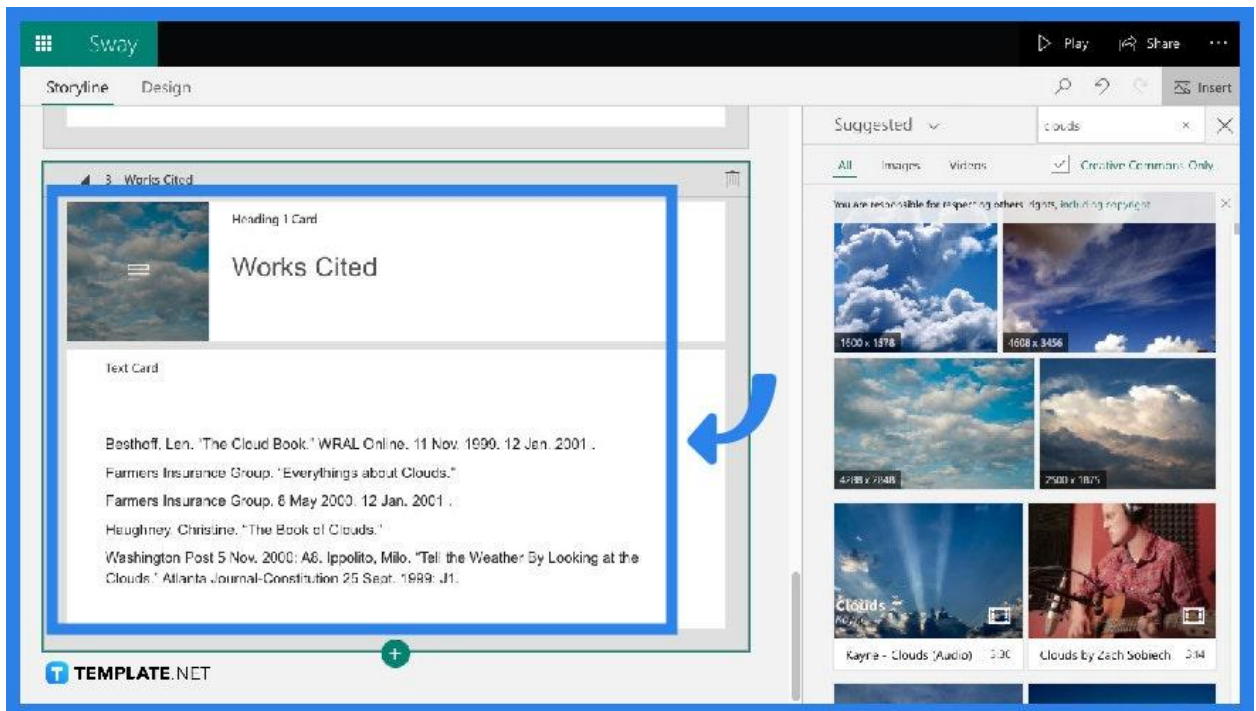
Sway

Play Share ···

Storyline Design

Insert

Suggested

clouds

All Images Videos Creative Commons Only

You are responsible for respecting others' rights, including copyright

1600 x 1578

4608 x 3456

4288 x 2848

2500 x 1875

Clouds

Kayne - Clouds (Audio) 3:30

Clouds by Zach Sobiech 3:14

3 Works Cited

Heading 1 Card

Works Cited

Text Card

Besthoff, Len. "The Cloud Book." WRAL Online. 11 Nov. 1999. 12 Jan. 2001 .

Farmers Insurance Group. "Everythings about Clouds."

Farmers Insurance Group. 6 May 2000. 12 Jan. 2001 .

Haughney, Christine. "The Book of Clouds."

Washington Post 5 Nov. 2000: A8. Ippolito, Milo. "Tell the Weather By Looking at the Clouds." Atlanta Journal-Constitution 25 Sept. 1989: J1.

TEMPLATE.NET